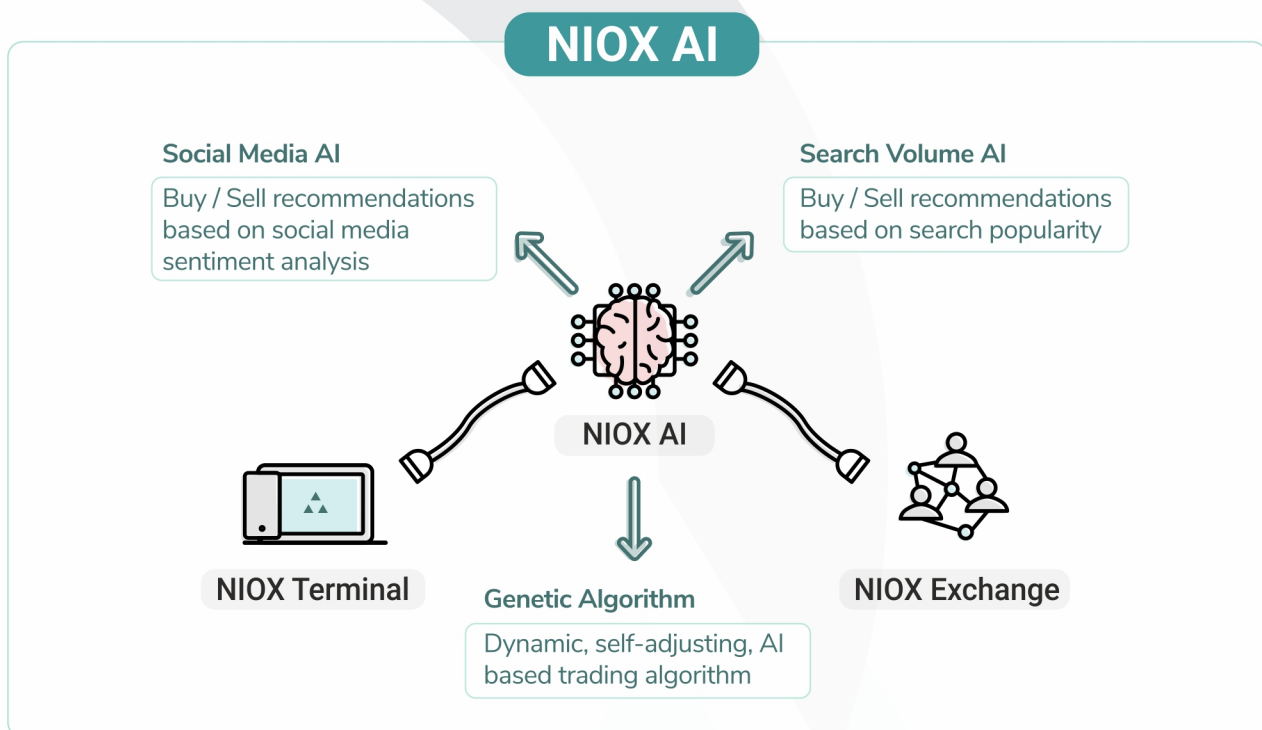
NIOX AI

Social Media AI

Buy / Sell recommendations based on social media sentiment analysis

Search Volume AI

Buy / Sell recommendations based on search popularity

NIOX AI

NIOX Terminal

Genetic Algorithm

Dynamic, self-adjusting, AI based trading algorithm

NIOX Exchange